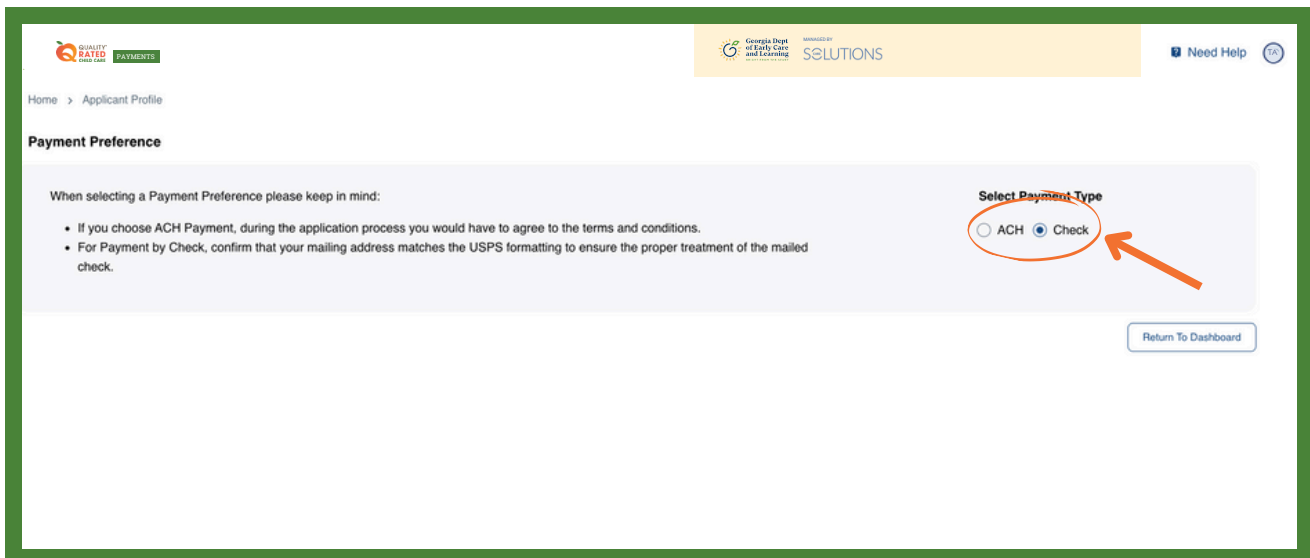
QUALITY RATED CHILD CARE PAYMENTS

Georgia Dept of Early Care and Learning

MANAGED BY SOLUTIONS

Need Help TA

Home > Applicant Profile

Payment Preference

When selecting a Payment Preference please keep in mind:

- If you choose ACH Payment, during the application process you would have to agree to the terms and conditions.
- For Payment by Check, confirm that your mailing address matches the USPS formatting to ensure the proper treatment of the mailed check.

Select Payment Type

ACH Check

Return To Dashboard